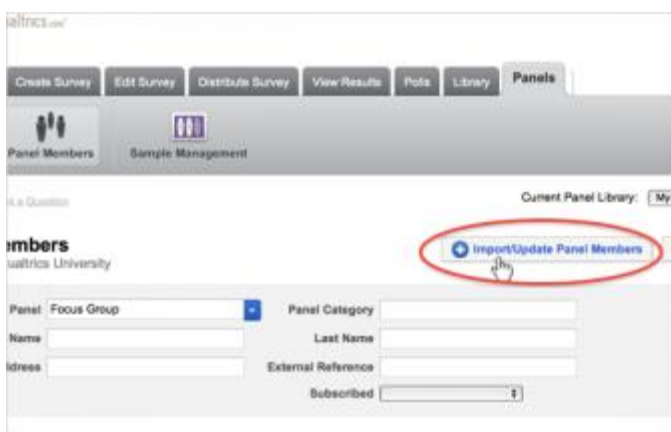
altrics.com

Create Survey | Edit Survey | Distribute Survey | View Results | Polls | Library | Panels

Panel Members | Sample Management

k a Question

Current Panel Library: My

mbers
ualtrics University

Import/Update Panel Members

Panel Focus Group

Panel Category

Name

Last Name

ldress

External Reference

Subscribed